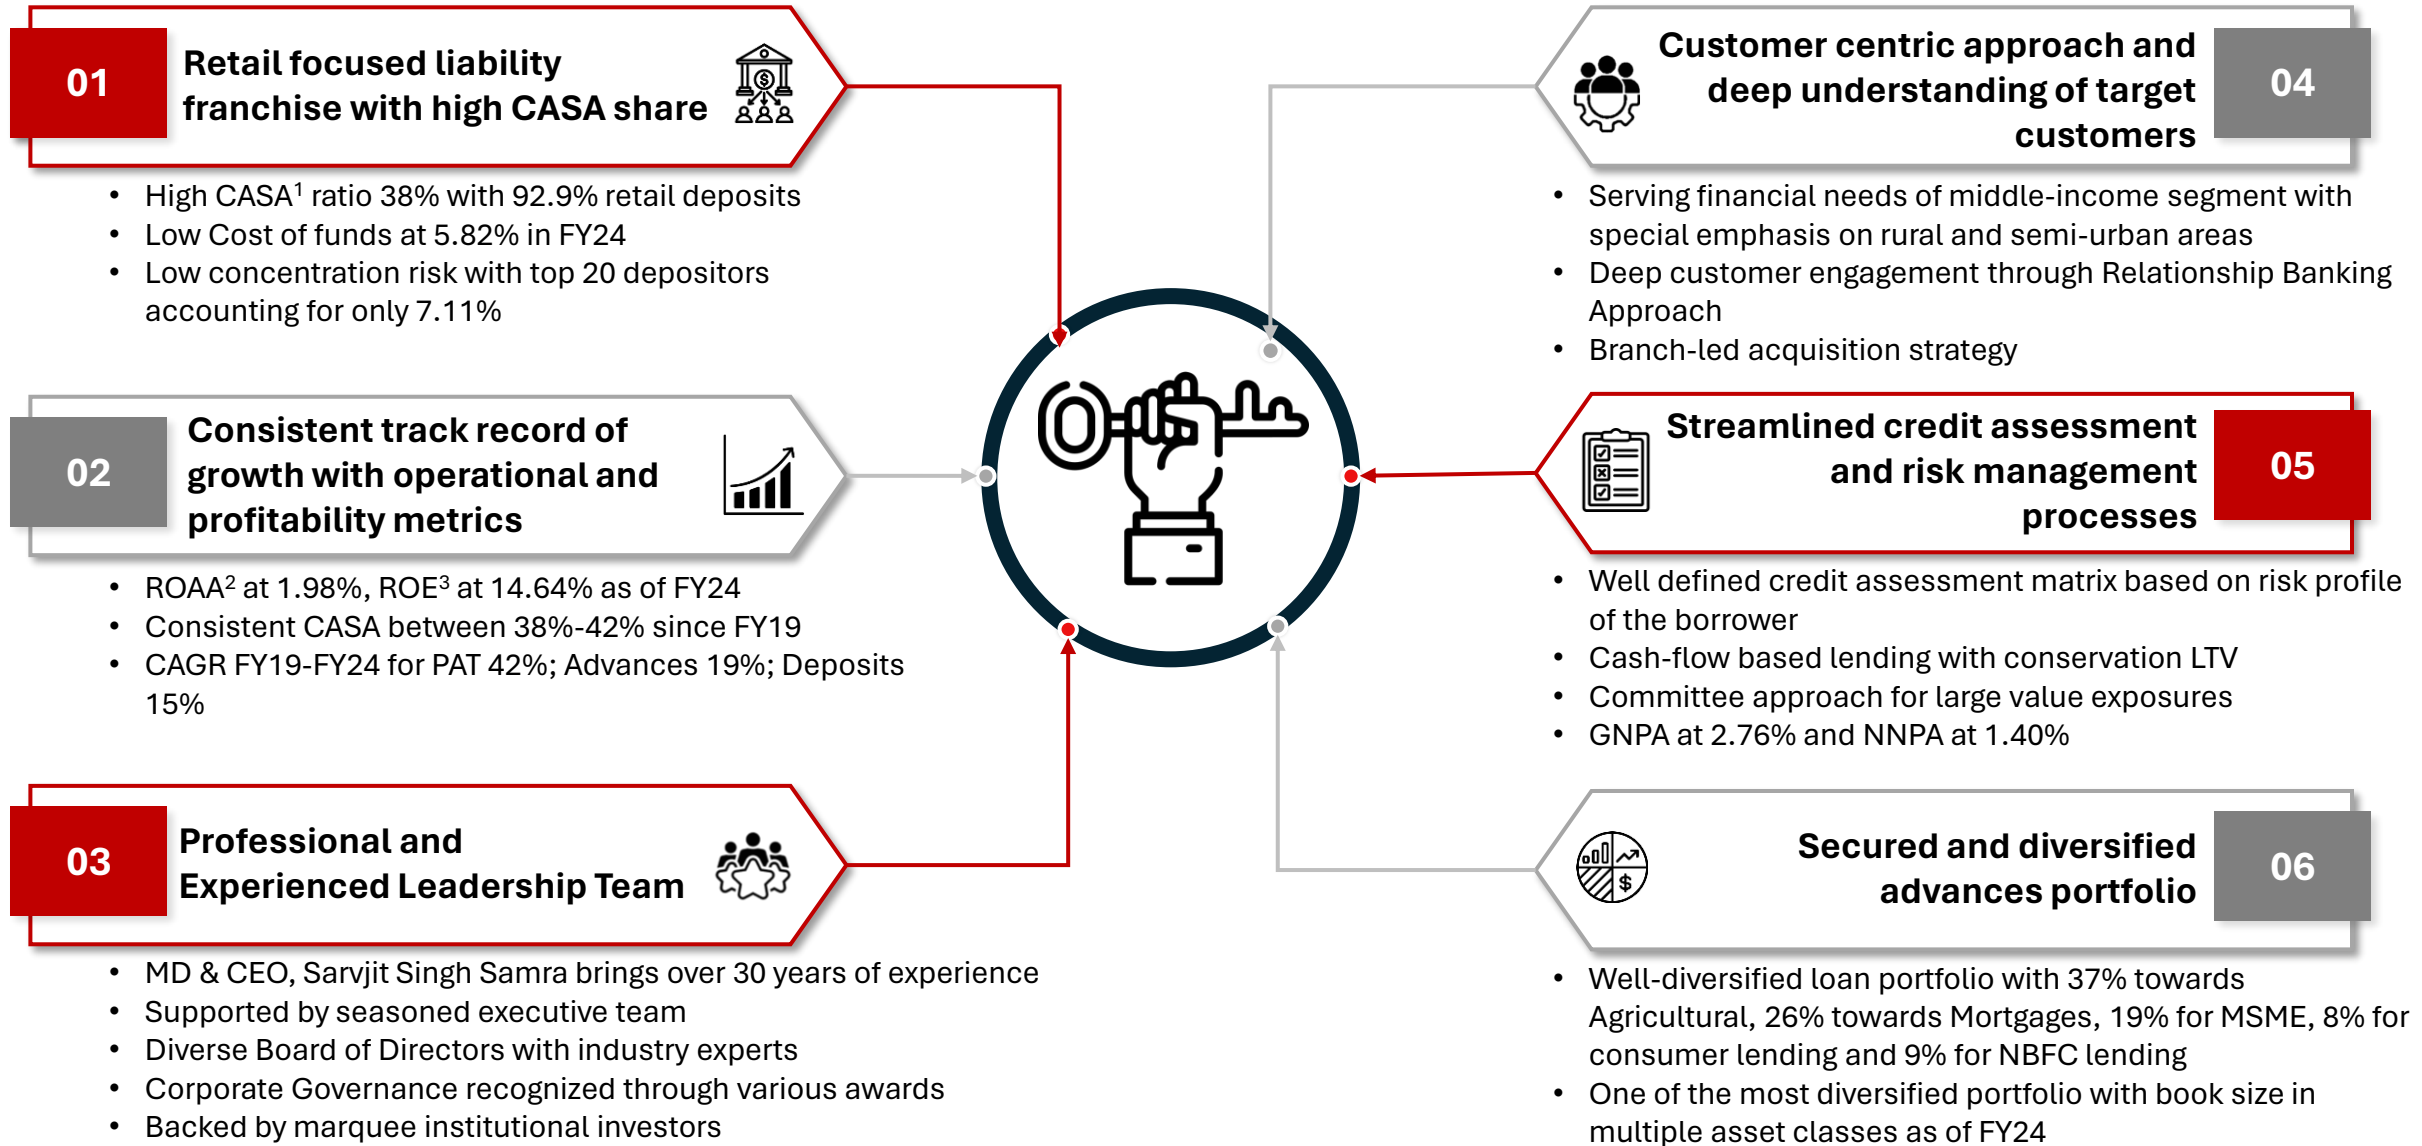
01

Retail focused liability franchise with high CASA share

- High CASA$^1$ ratio 38% with 92.9% retail deposits
- Low Cost of funds at 5.82% in FY24
- Low concentration risk with top 20 depositors accounting for only 7.11%

02

Consistent track record of growth with operational and profitability metrics

- ROAA$^2$ at 1.98%, ROE$^3$ at 14.64% as of FY24
- Consistent CASA between 38%-42% since FY19
- CAGR FY19-FY24 for PAT 42%; Advances 19%; Deposits 15%

03

Professional and Experienced Leadership Team

- MD & CEO, Sarvjit Singh Samra brings over 30 years of experience
- Supported by seasoned executive team
- Diverse Board of Directors with industry experts
- Corporate Governance recognized through various awards
- Backed by marquee institutional investors

04

Customer centric approach and deep understanding of target customers

- Serving financial needs of middle-income segment with special emphasis on rural and semi-urban areas
- Deep customer engagement through Relationship Banking Approach
- Branch-led acquisition strategy

05

Streamlined credit assessment and risk management processes

- Well defined credit assessment matrix based on risk profile of the borrower
- Cash-flow based lending with conservation LTV
- Committee approach for large value exposures
- GNPA at 2.76% and NNPA at 1.40%

06

Secured and diversified advances portfolio

- Well-diversified loan portfolio with 37% towards Agricultural, 26% towards Mortgages, 19% for MSME, 8% for consumer lending and 9% for NBFC lending
- One of the most diversified portfolio with book size in multiple asset classes as of FY24